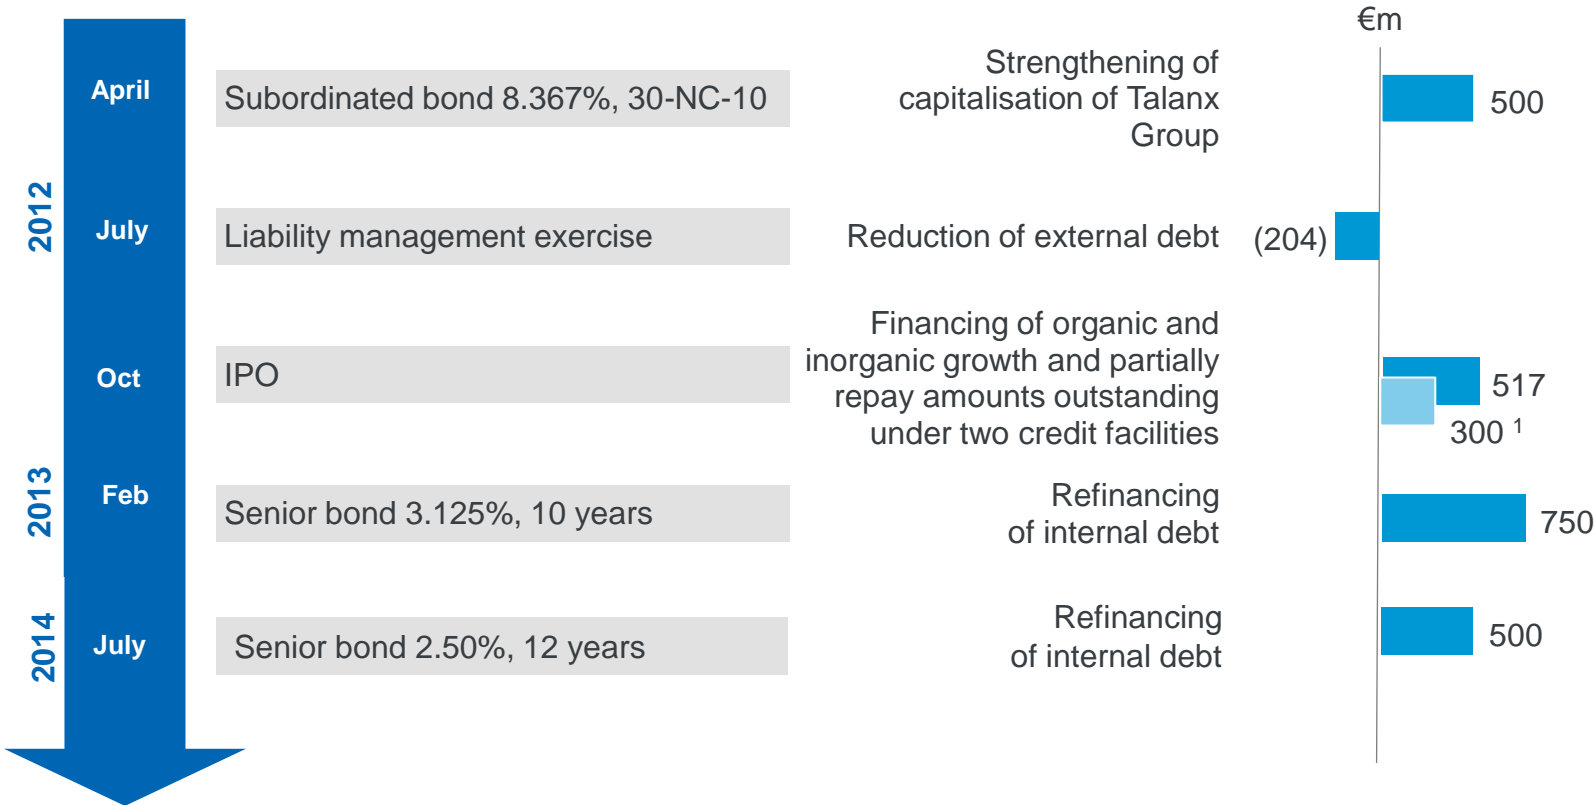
€m

2012

April

Subordinated bond 8.367%, 30-NC-10

Strengthening of capitalisation of Talanx Group

500

July

Liability management exercise

Reduction of external debt

(204)

Oct

IPO

Financing of organic and inorganic growth and partially repay amounts outstanding under two credit facilities

517

300 $^1$

2013

Feb

Senior bond 3.125%, 10 years

Refinancing of internal debt

750

2014

July

Senior bond 2.50%, 12 years

Refinancing of internal debt

500